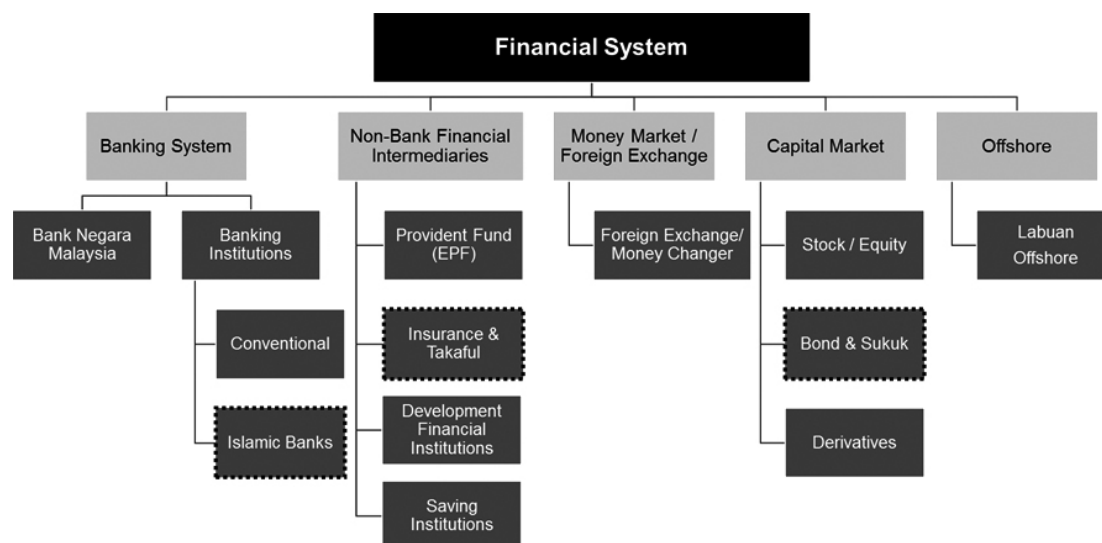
Financial System

Banking System

Bank Negara Malaysia

Banking Institutions

Conventional

Islamic Banks

Non-Bank Financial Intermediaries

Provident Fund (EPF)

Insurance & Takaful

Development Financial Institutions

Saving Institutions

Money Market / Foreign Exchange

Foreign Exchange/ Money Changer

Capital Market

Stock / Equity

Bond & Sukuk

Derivatives

Offshore

Labuan Offshore